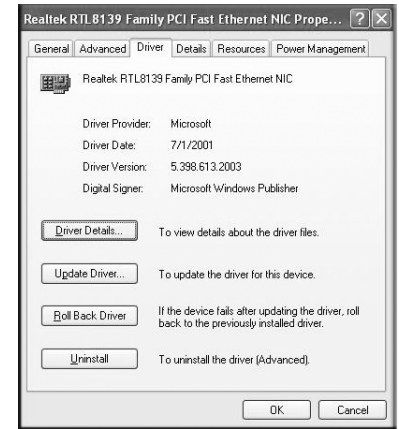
Realtek RTL8139 Family PCI Fast Ethernet NIC Prope... ? X

General | Advanced | Driver | Details | Resources | Power Management

Realtek RTL8139 Family PCI Fast Ethernet NIC

| | |
|---|---|
| Driver Provider: | Microsoft |
| Driver Date: | 7/1/2001 |
| Driver Version: | 5.398.613.2003 |
| Digital Signer: | Microsoft Windows Publisher |

Driver Details... To view details about the driver files.

Update Driver... To update the driver for this device.

Roll Back Driver If the device fails after updating the driver, roll back to the previously installed driver.

Uninstall To uninstall the driver (Advanced).

OK Cancel